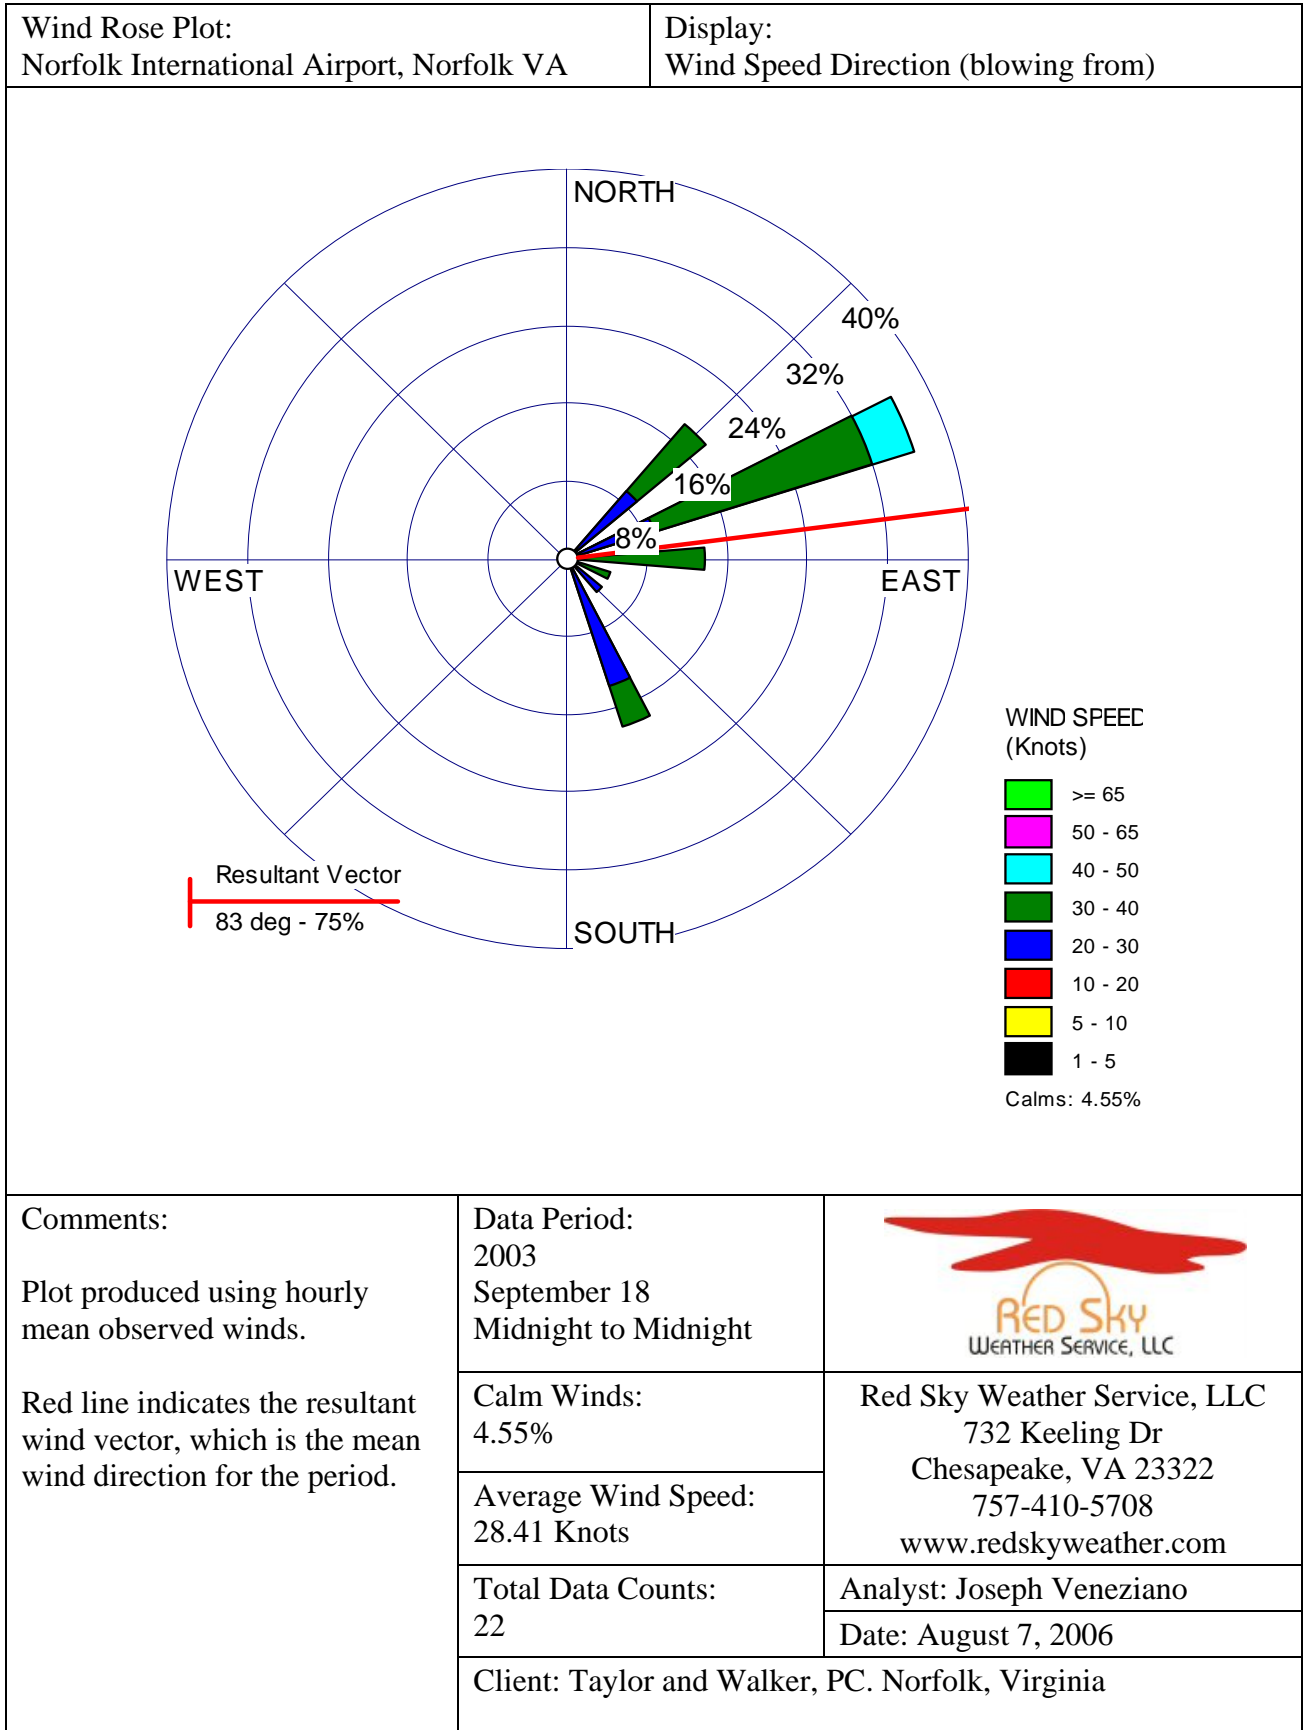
Wind Rose Plot:
Norfolk International Airport, Norfolk VA

Display:
Wind Speed Direction (blowing from)

NORTH
40%
32%
24%
16%
8%
WEST
EAST
SOUTH

Resultant Vector
83 deg - 75%

WIND SPEEE
(Knots)

>= 65
50 - 65
40 - 50
30 - 40
20 - 30
10 - 20
5 - 10
1 - 5
Calms: 4.55%

Comments:

Plot produced using hourly mean observed winds.

Red line indicates the resultant wind vector, which is the mean wind direction for the period.

Data Period:
2003
September 18
Midnight to Midnight

RED SKY
WEATHER SERVICE, LLC

Calm Winds:
4.55%

Red Sky Weather Service, LLC
732 Keeling Dr
Chesapeake, VA 23322
757-410-5708
www.redskyweather.com

Average Wind Speed:
28.41 Knots

Total Data Counts:
22

Analyst: Joseph Veneziano

Date: August 7, 2006

Client: Taylor and Walker, PC. Norfolk, Virginia